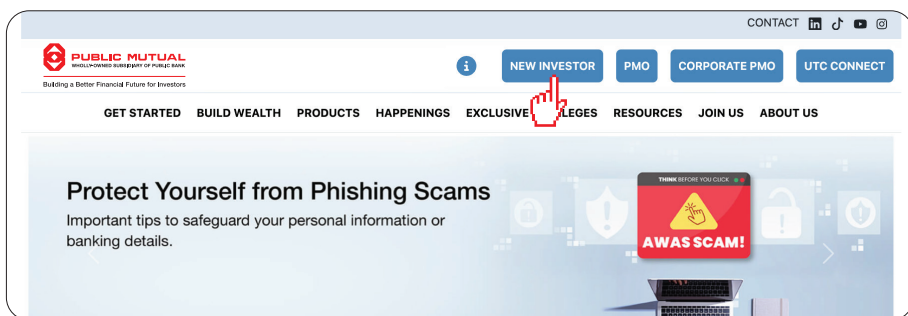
CONTACT

PUBLIC MUTUAL
WHOLLY-OWNED SUBSIDIARY OF PUBLIC BANK
Building a Better Financial Future for Investors

NEW INVESTOR PMO CORPORATE PMO UTC CONNECT

GET STARTED BUILD WEALTH PRODUCTS HAPPENINGS EXCLUSIVE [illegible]LEGES RESOURCES JOIN US ABOUT US

Protect Yourself from Phishing Scams

Important tips to safeguard your personal information or banking details.

THINK BEFORE YOU CLICK

AWAS SCAM!